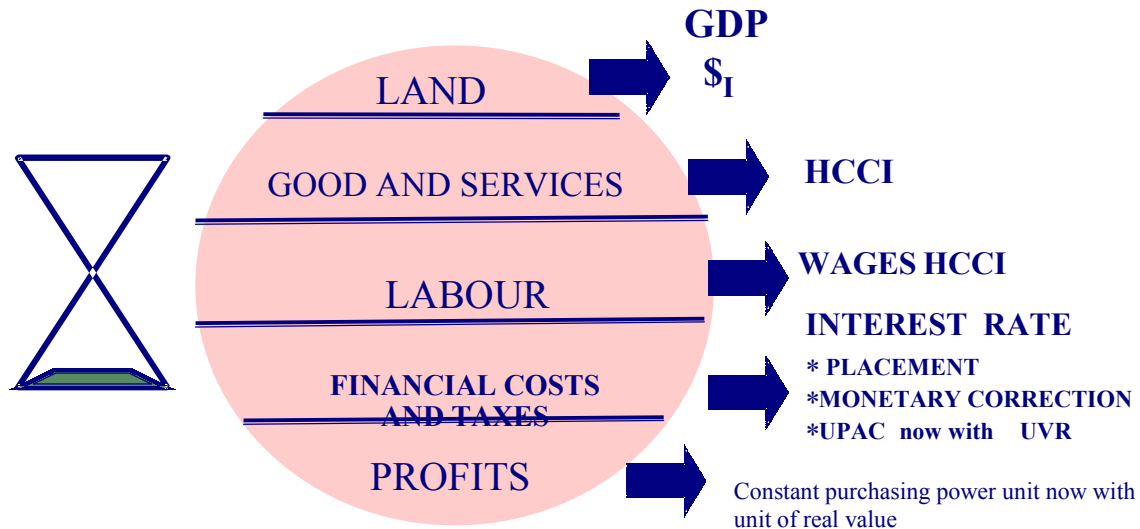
LAND

GDP
$_I$

GOOD AND SERVICES

HCCI

LABOUR

WAGES HCCI

INTEREST RATE

* PLACEMENT

*MONETARY CORRECTION

*UPAC now with UVR

FINANCIAL COSTS AND TAXES

PROFITS

Constant purchasing power unit now with unit of real value